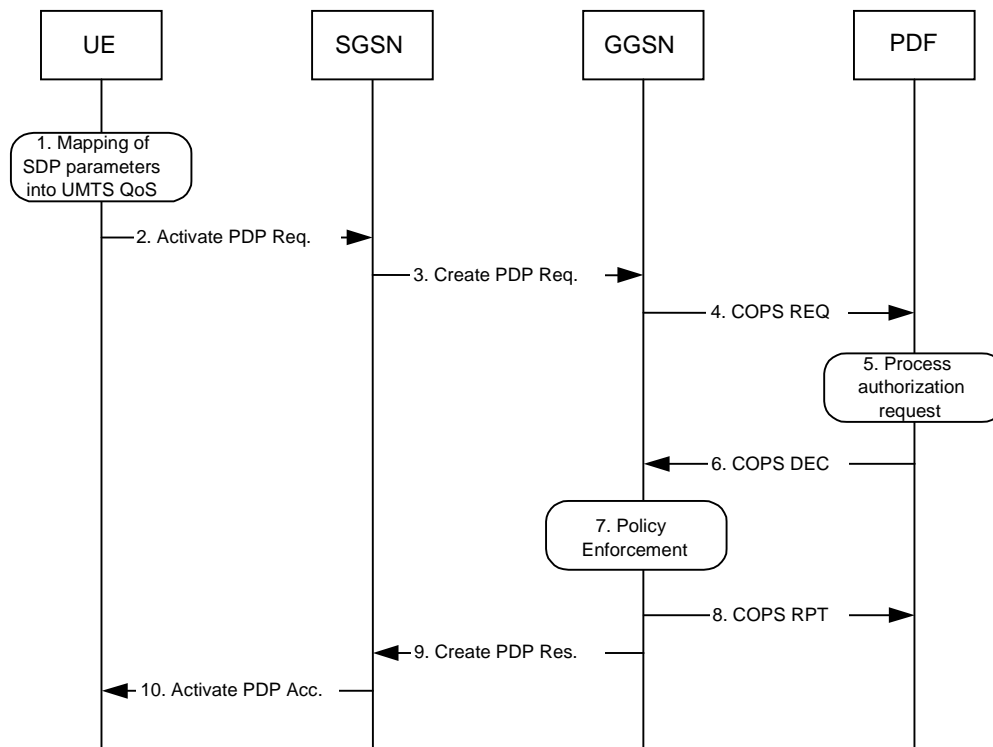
UE

SGSN

GGSN

PDF

1. Mapping of SDP parameters into UMTS QoS

2. Activate PDP Req.

3. Create PDP Req.

4. COPS REQ

5. Process authorization request

6. COPS DEC

7. Policy Enforcement

8. COPS RPT

9. Create PDP Res.

10. Activate PDP Acc.